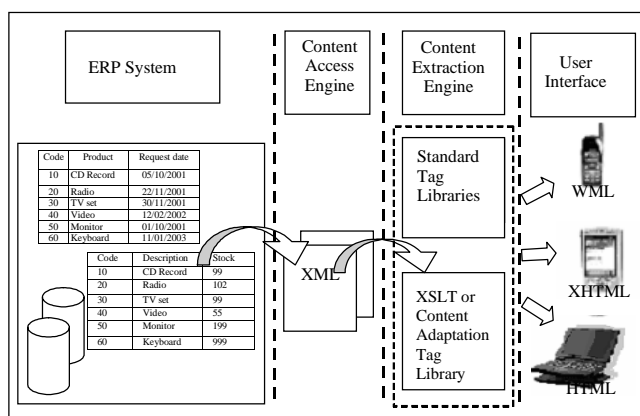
ERP System

Content Access Engine

Content Extraction Engine

User Interface

| Code | Product | Request date |
|---|---|---|
| 10 | CD Record | 05/10/2001 |
| 20 | Radio | 22/11/2001 |
| 30 | TV set | 30/11/2001 |
| 40 | Video | 12/02/2002 |
| 50 | Monitor | 01/10/2001 |
| 60 | Keyboard | 11/01/2003 |

| Code | Description | Stock |
|---|---|---|
| 10 | CD Record | 99 |
| 20 | Radio | 102 |
| 30 | TV set | 99 |
| 40 | Video | 55 |
| 50 | Monitor | 199 |
| 60 | Keyboard | 999 |

XML

Standard Tag Libraries

XSLT or Content Adaptation Tag Library

WML

XHTML

HTML